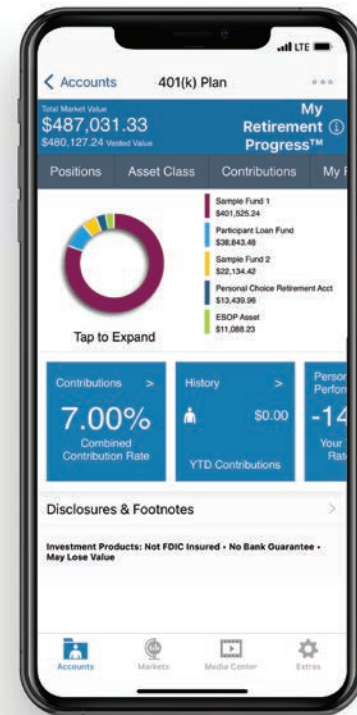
LTE

< Accounts 401(k) Plan •••

Total Market Value
$487,031.33
$480,127.24 Vested Value

My Retirement ⓘ Progress™

Positions Asset Class Contributions My F

Sample Fund 1
$401,525.24

Participant Loan Fund
$38,843.48

Sample Fund 2
$22,134.42

Personal Choice Retirement Acct
$13,439.96

ESOP Asset
$11,088.23

Tap to Expand

Contributions >
7.00%
Combined Contribution Rate

History >
$0.00
YTD Contributions

Person Perfo
-14
Your Rat

Disclosures & Footnotes >

Investment Products: Not FDIC Insured • No Bank Guarantee • May Lose Value

Accounts Markets Media Center Extras